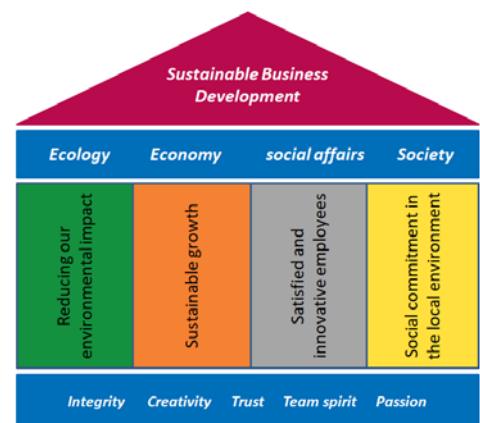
Sustainable Business Development

Ecology Economy social affairs Society

Reducing our environmental impact

Sustainable growth

Satisfied and innovative employees

Social commitment in the local environment

Integrity Creativity Trust Team spirit Passion